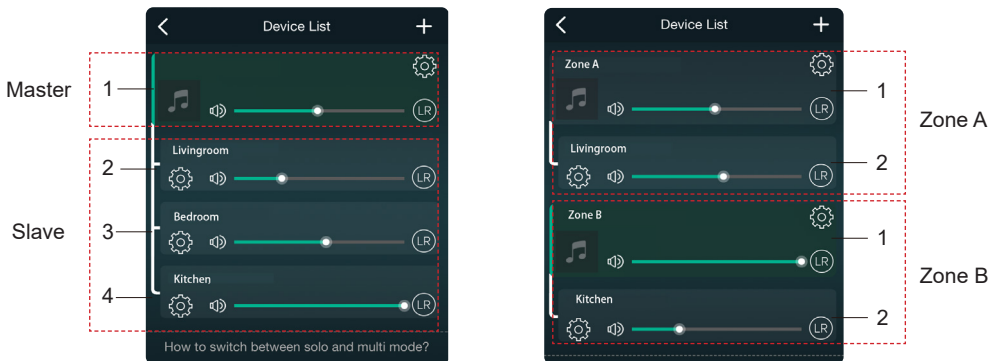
Device List

Master

1

LR

2

Livingroom

LR

Slave

3

Bedroom

LR

4

Kitchen

LR

How to switch between solo and multi mode?

Device List

Zone A

1

LR

Zone A

Livingroom

2

LR

Zone B

1

LR

Zone B

Kitchen

2

LR